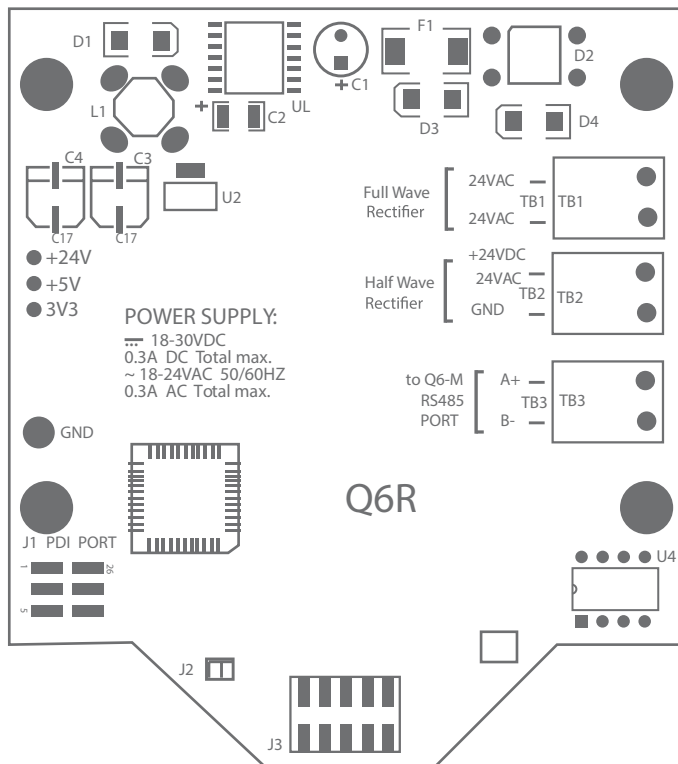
D1
L1
+
C2
UL
+C1
F1
D2
D3
D4
C4
C3
C17
C17
U2
+24V
+5V
3V3
Full Wave Rectifier
24VAC
TB1
24VAC
TB1
Half Wave Rectifier
+24VDC
24VAC
TB2
GND
TB2
POWER SUPPLY:
18-30VDC
0.3A DC Total max.
~ 18-24VAC 50/60HZ
0.3A AC Total max.
to Q6-M RS485 PORT
A+
TB3
B-
TB3
GND
Q6R
J1 PDI PORT
1
26
5
U4
J2
J3